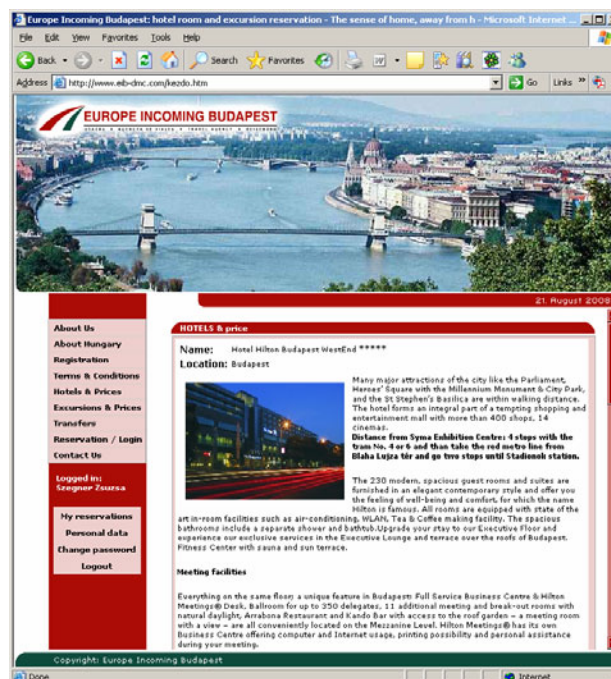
Europe Incoming Budapest: hotel room and excursion reservation - The sense of home, away from h - Microsoft Internet

File Edit View Favorites Tools Help

Back Search Favorites

Address http://www.eib-dmc.com/kezdo.htm Go Links »

EUROPE INCOMING BUDAPEST

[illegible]

21. August 2008

About Us
About Hungary
Registration
Terms & Conditions
Hotels & Prices
Excursions & Prices
Transfers
Reservation / Login
Contact Us

Logged in:
Szegner Zsuzsa

My reservations
Personal data
Change password
Logout

HOTELS & price

Name: Hotel Hilton Budapest WestEnd *****
Location: Budapest

Many major attractions of the city like the Parliament, Heroes' Square with the Millennium Monument & City Park, and the St Stephen's Basilica are within walking distance. The hotel forms an integral part of a tempting shopping and entertainment mall with more than 400 shops, 14 cinemas.
Distance from Syma Exhibition Centre: 4 stops with the tram No. 4 or 6 and than take the red metro line from Blaha Lujza tér and go two stops until Stadionok station.

The 230 modern, spacious guest rooms and suites are furnished in an elegant contemporary style and offer you the feeling of well-being and comfort, for which the name Hilton is famous. All rooms are equipped with state of the art in-room facilities such as air-conditioning, WLAN, Tea & Coffee making facility. The spacious bathrooms include a separate shower and bathtub.Upgrade your stay to our Executive Floor and experience our exclusive services in the Executive Lounge and terrace over the roofs of Budapest. Fitness Center with sauna and sun terrace.

Meeting facilities

Everything on the same floor; a unique feature in Budapest: Full Service Business Centre & Hilton Meetings® Desk, Ballroom for up to 350 delegates, 11 additional meeting and break-out rooms with natural daylight, Arrabona Restaurant and Kando Bar with access to the roof garden – a meeting room with a view – are all conveniently located on the Mezzanine Level. Hilton Meetings® has its own Business Centre offering computer and Internet usage, printing possibility and personal assistance during your meeting.

Copyright: Europe Incoming Budapest

Done Internet